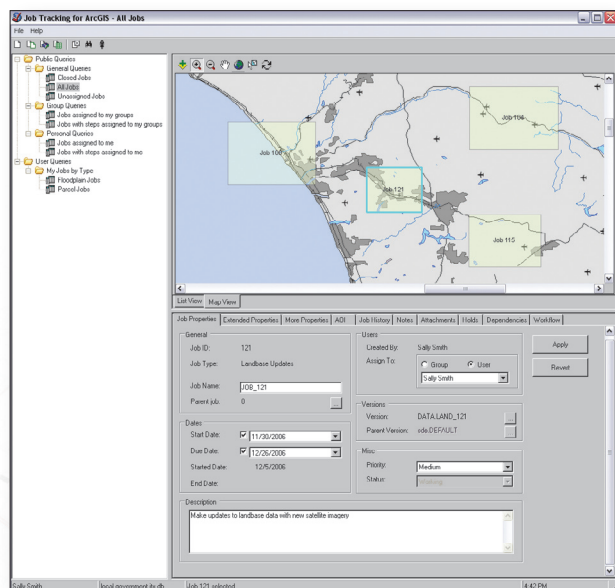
Job Tracking for ArcGIS - All Jobs

File Help

Public Queries
General Queries
Closed Jobs
All Jobs
Unassigned Jobs
Group Queries
Jobs assigned to my groups
Jobs with steps assigned to my groups
Personal Queries
Jobs assigned to me
Jobs with steps assigned to me
User Queries
My Jobs by Type
Floodplain Jobs
Parcel Jobs

Job 108
Job 106
Job 121
Job 115

List View | Map View

Job Properties | Extended Properties | More Properties | AOI | Job History | Notes | Attachments | Holds | Dependencies | Workflow

General
Job ID: 121
Job Type: Landbase Updates
Job Name: JOB_121
Parent job: 0

Users
Created By: Sally Smith
Assign To: Group User
Sally Smith

Apply
Revert

Versions
Version: DATA.LAND_121
Parent Version: sde.DEFAULT

Dates
Start Date: 11/30/2006
Due Date: 12/26/2006
Started Date: 12/5/2006
End Date:

Misc
Priority: Medium
Status: Working

Description
Make updates to landbase data with new satellite imagery

Sally Smith | local government jtx db | Job 121 selected | 4:42 PM